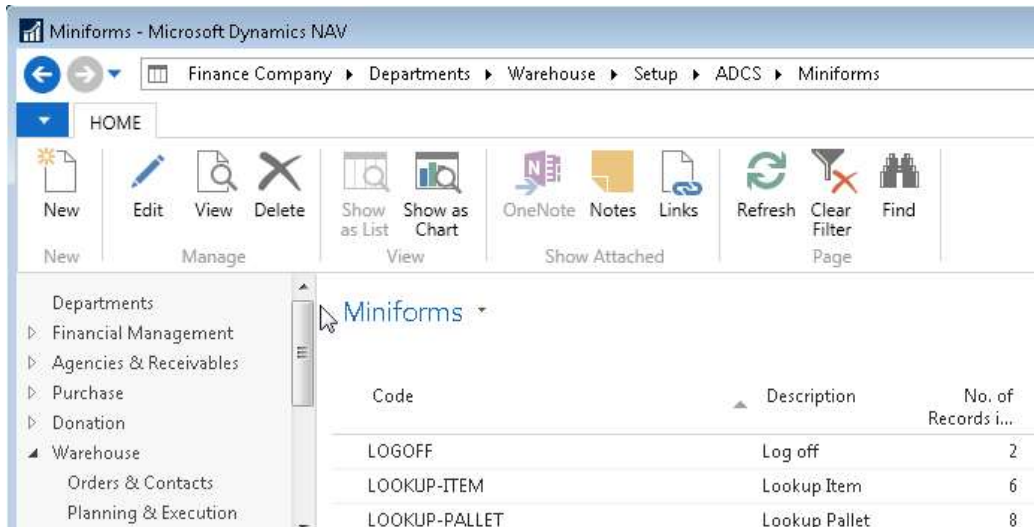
Miniforms - Microsoft Dynamics NAV

Finance Company ▸ Departments ▸ Warehouse ▸ Setup ▸ ADCS ▸ Miniforms

HOME

New
New

Edit View Delete
Manage

Show as List Show as Chart
View

OneNote Notes Links
Show Attached

Refresh Clear Filter Find
Page

Departments
Financial Management
Agencies & Receivables
Purchase
Donation
Warehouse
Orders & Contacts
Planning & Execution

Miniforms

| Code | Description | No. of Records i... |
|---|---|---|
| LOGOFF | Log off | 2 |
| LOOKUP-ITEM | Lookup Item | 6 |
| LOOKUP-PALLET | Lookup Pallet | 8 |